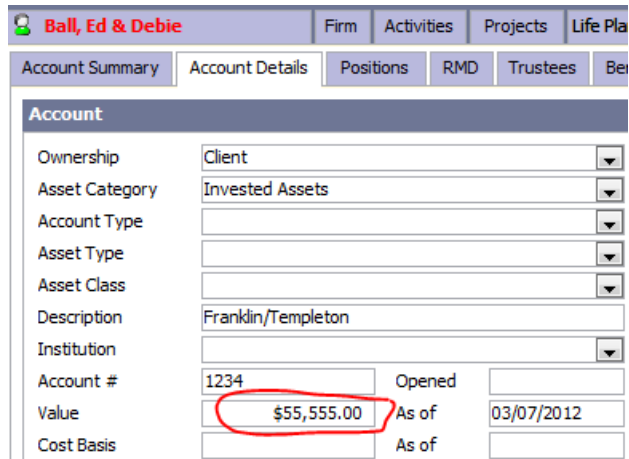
Ball, Ed & Debie | Firm | Activities | Projects | Life Pla

Account Summary | Account Details | Positions | RMD | Trustees | Be

Account

| | | | |
|---|---|---|---|
| Ownership | Client | | |
| Asset Category | Invested Assets | | |
| Account Type | | | |
| Asset Type | | | |
| Asset Class | | | |
| Description | Franklin/Templeton | | |
| Institution | | | |
| Account # | 1234 | Opened | |
| Value | $55,555.00 | As of | 03/07/2012 |
| Cost Basis | | As of | |